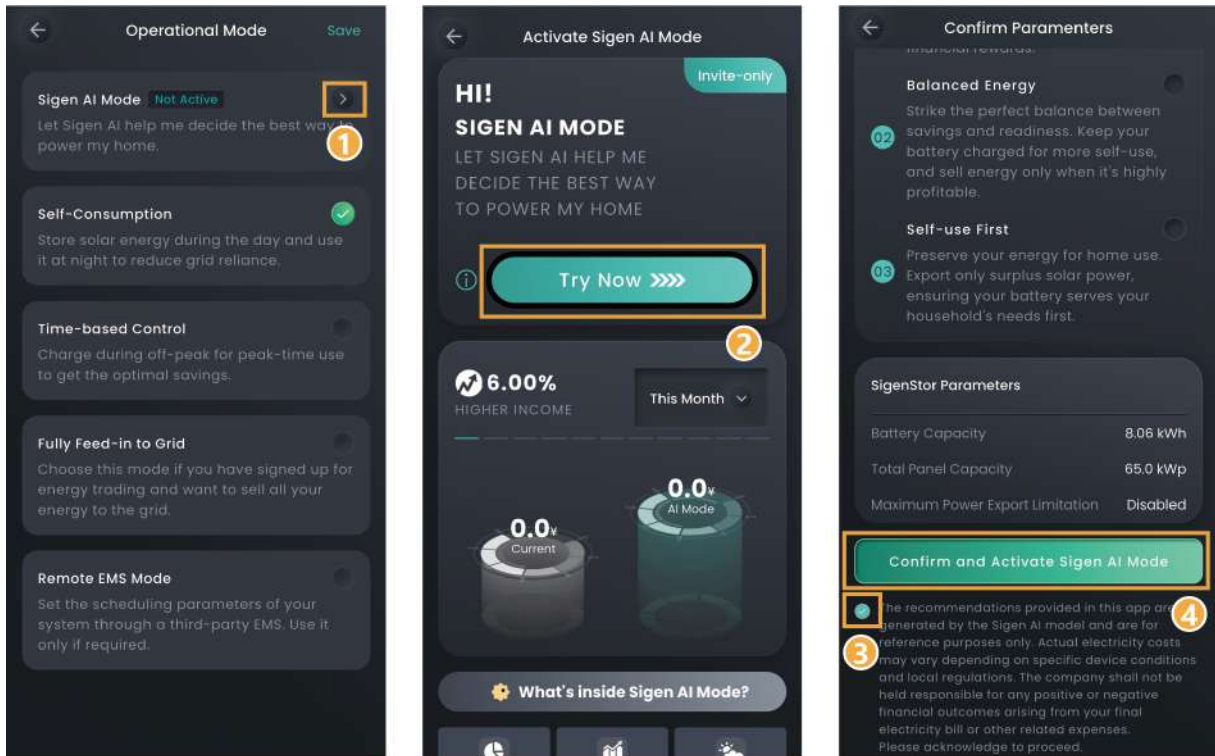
Operational Mode
Save

Sigen AI Mode Not Active
Let Sigen AI help me decide the best way to power my home.
1

Self-Consumption
Store solar energy during the day and use it at night to reduce grid reliance.

Time-based Control
Charge during off-peak for peak-time use to get the optimal savings.

Fully Feed-in to Grid
Choose this mode if you have signed up for energy trading and want to sell all your energy to the grid.

Remote EMS Mode
Set the scheduling parameters of your system through a third-party EMS. Use it only if required.

Activate Sigen AI Mode

Invite-only
HI!
SIGEN AI MODE
LET SIGEN AI HELP ME DECIDE THE BEST WAY TO POWER MY HOME

Try Now
2

6.00%
HIGHER INCOME
This Month

0.0¥
Current
0.0¥
AI Mode

What's inside Sigen AI Mode?

Confirm Paramenters

financial rewards.

Balanced Energy
02
Strike the perfect balance between savings and readiness. Keep your battery charged for more self-use, and sell energy only when it's highly profitable.

Self-use First
03
Preserve your energy for home use. Export only surplus solar power, ensuring your battery serves your household's needs first.

SigenStor Parameters

| | |
|---|---|
| Battery Capacity | 8.06 kWh |
| Total Panel Capacity | 65.0 kWp |
| Maximum Power Export Limitation | Disabled |

Confirm and Activate Sigen AI Mode

4
The recommendations provided in this app are generated by the Sigen AI model and are for reference purposes only. Actual electricity costs may vary depending on specific device conditions and local regulations. The company shall not be held responsible for any positive or negative financial outcomes arising from your final electricity bill or other related expenses. Please acknowledge to proceed.
3